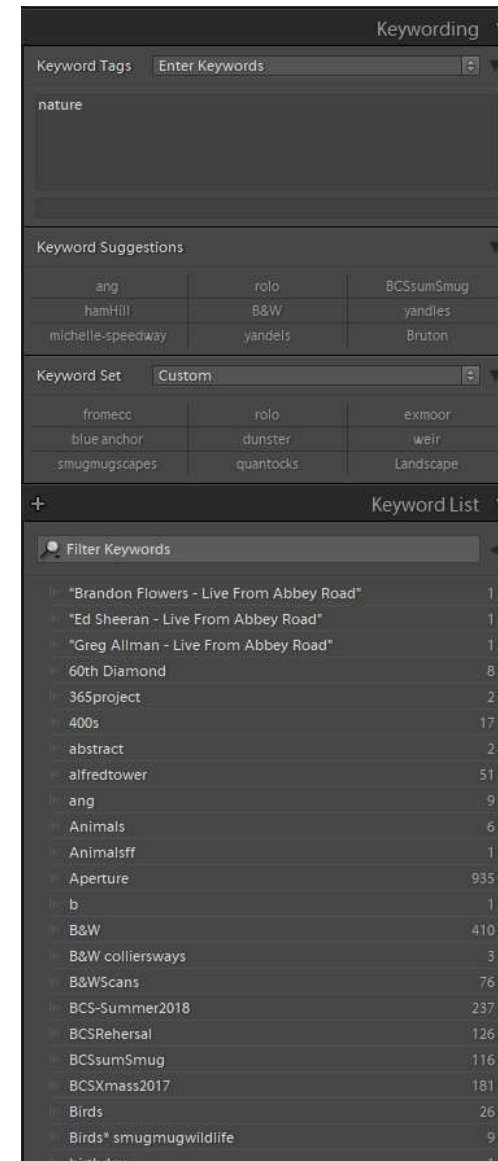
Keywording

Keyword Tags Enter Keywords

nature

Keyword Suggestions

| ang | rolo | BCSsumSmug |
|---|---|---|
| hamHill | B&W | yandles |
| michelle-speedway | yandels | Bruton |

Keyword Set Custom

| fromecc | rolo | exmoor |
|---|---|---|
| blue anchor | dunster | weir |
| smugmugscapes | quantocks | Landscape |

+ Keyword List

Filter Keywords

| | |
|---|---|
| "Brandon Flowers - Live From Abbey Road" | 1 |
| "Ed Sheeran - Live From Abbey Road" | 1 |
| "Greg Allman - Live From Abbey Road" | 1 |
| 60th Diamond | 8 |
| 365project | 2 |
| 400s | 17 |
| abstract | 2 |
| alfredtower | 51 |
| ang | 9 |
| Animals | 6 |
| Animalsff | 1 |
| Aperture | 935 |
| b | 1 |
| B&W | 410 |
| B&W colliersways | 3 |
| B&WScans | 76 |
| BCS-Summer2018 | 237 |
| BCSRehersal | 126 |
| BCSsumSmug | 116 |
| BCSXmass2017 | 181 |
| Birds | 26 |
| Birds* smugmugwildlife | 9 |